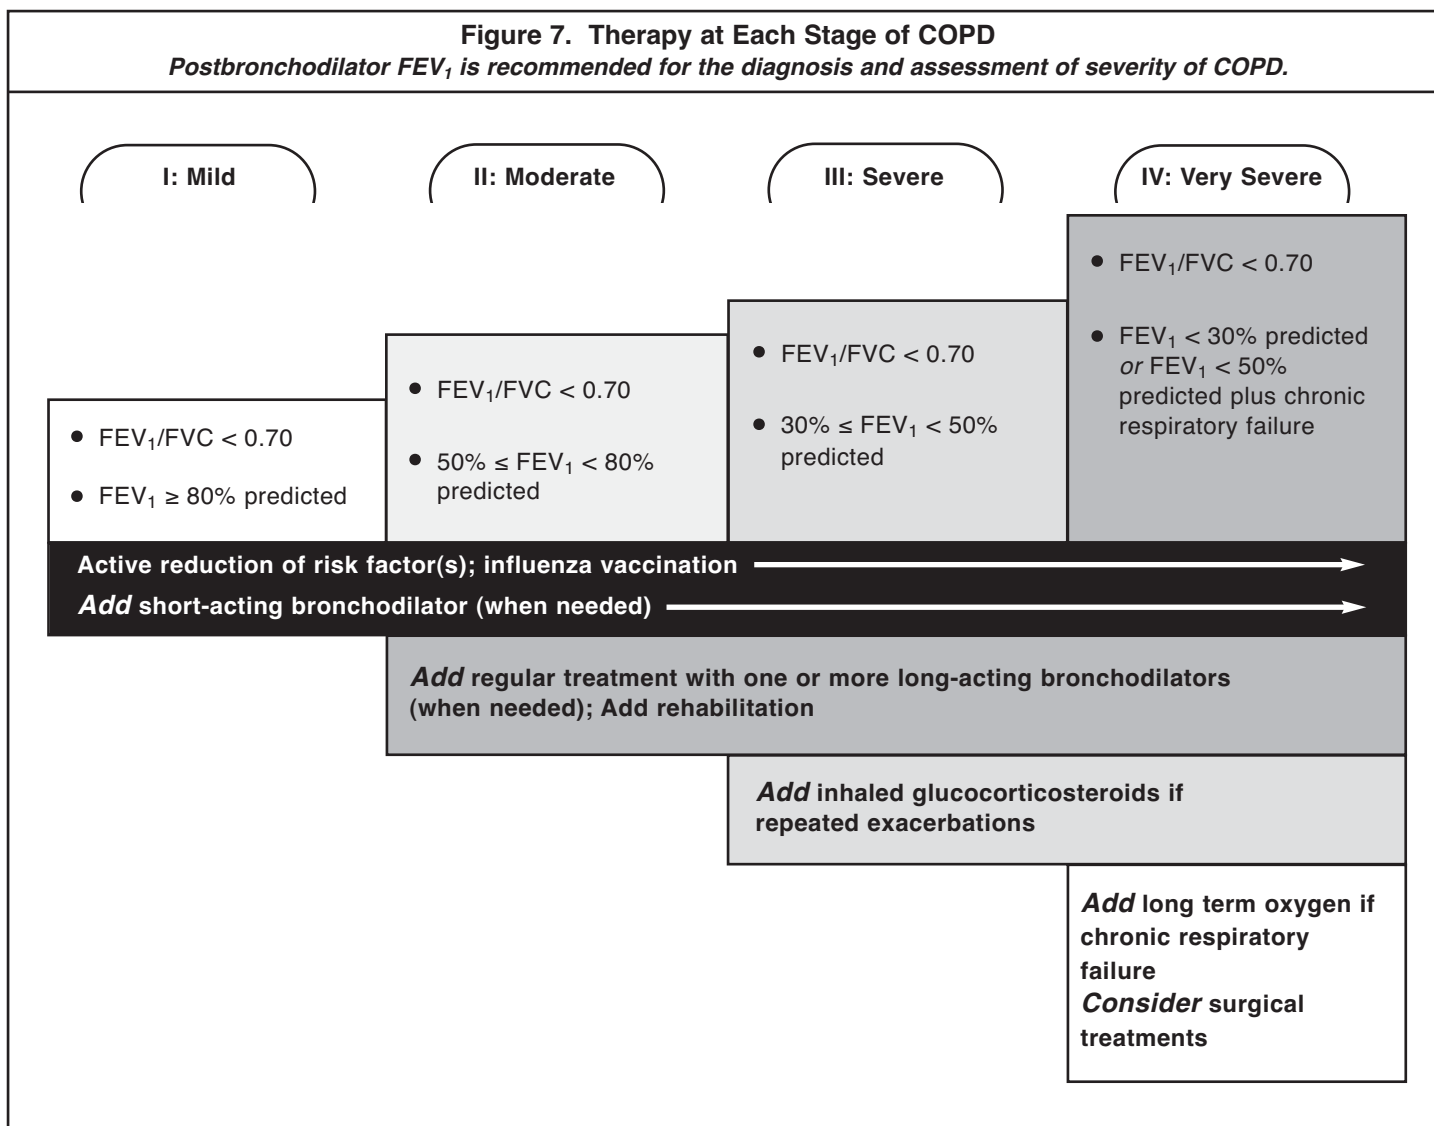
Figure 7. Therapy at Each Stage of COPD

Postbronchodilator $FEV_1$ is recommended for the diagnosis and assessment of severity of COPD.

I: Mild

II: Moderate

III: Severe

IV: Very Severe

- $FEV_1/FVC < 0.70$
- $FEV_1 \geq 80\%$ predicted

- $FEV_1/FVC < 0.70$
- $50\% \leq FEV_1 < 80\%$ predicted

- $FEV_1/FVC < 0.70$
- $30\% \leq FEV_1 < 50\%$ predicted

- $FEV_1/FVC < 0.70$
- $FEV_1 < 30\%$ predicted *or* $FEV_1 < 50\%$ predicted plus chronic respiratory failure

Active reduction of risk factor(s); influenza vaccination

Add short-acting bronchodilator (when needed)

Add regular treatment with one or more long-acting bronchodilators (when needed); Add rehabilitation

Add inhaled glucocorticosteroids if repeated exacerbations

Add long term oxygen if chronic respiratory failure
Consider surgical treatments